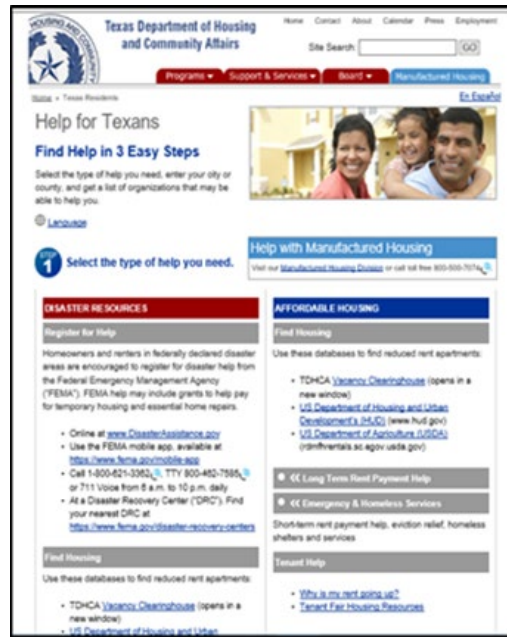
HOUSING AND COMMUNITY

Texas Department of Housing and Community Affairs

Home Contact About Calendar Press Employment

Site Search GO

Programs ▾ Support & Services ▾ Board ▾ Manufactured Housing

Home » Texas Residents

En Español

Help for Texans

Find Help in 3 Easy Steps

Select the type of help you need, enter your city or county, and get a list of organizations that may be able to help you.

Language

STEP 1 Select the type of help you need.

Help with Manufactured Housing

Visit our Manufactured Housing Division or call toll free 800-500-7074.

DISASTER RESOURCES

Register for Help

Homeowners and renters in federally declared disaster areas are encouraged to register for disaster help from the Federal Emergency Management Agency ("FEMA"). FEMA help may include grants to help pay for temporary housing and essential home repairs.

- Online at www.DisasterAssistance.gov
- Use the FEMA mobile app, available at https://www.fema.gov/mobile-app
- Call 1-800-621-3362, TTY 800-462-7585, or 711 Voice from 6 a.m. to 10 p.m. daily
- At a Disaster Recovery Center ("DRC"). Find your nearest DRC at https://www.fema.gov/disaster-recovery-centers

Find Housing

Use these databases to find reduced rent apartments:

- TDHCA Vacancy Clearinghouse (opens in a new window)
- US Department of Housing and Urban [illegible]

AFFORDABLE HOUSING

Find Housing

Use these databases to find reduced rent apartments:

- TDHCA Vacancy Clearinghouse (opens in a new window)
- US Department of Housing and Urban Development's (HUD) (www.hud.gov)
- US Department of Agriculture (USDA) (rdmfhrentals.sc.egov.usda.gov)

«« Long Term Rent Payment Help

«« Emergency & Homeless Services

Short-term rent payment help, eviction relief, homeless shelters and services

Tenant Help

- Why is my rent going up?
- Tenant Fair Housing Resources